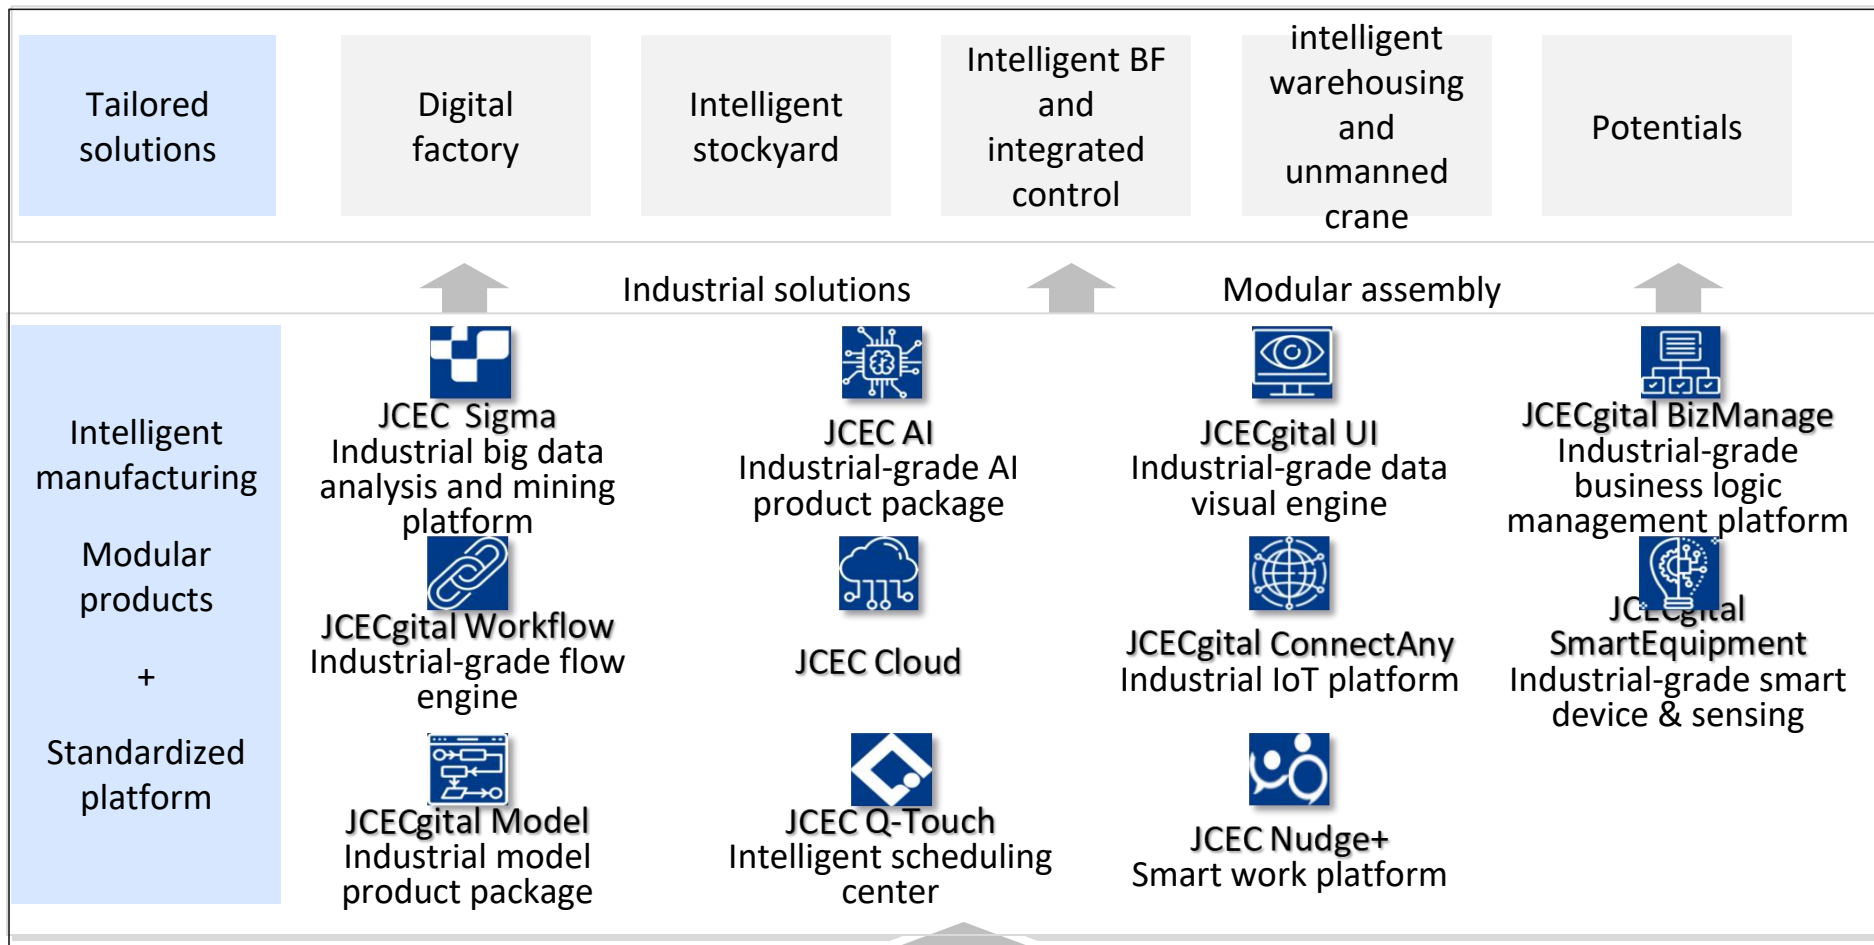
Tailored solutions

Digital factory

Intelligent stockyard

Intelligent BF and integrated control

intelligent warehousing and unmanned crane

Potentials

Industrial solutions

Modular assembly

Intelligent manufacturing

Modular products

+

Standardized platform

JCEC Sigma
Industrial big data analysis and mining platform

JCEC AI
Industrial-grade AI product package

JCECgital UI
Industrial-grade data visual engine

JCECgital BizManage
Industrial-grade business logic management platform

JCECgital Workflow
Industrial-grade flow engine

JCEC Cloud

JCECgital ConnectAny
Industrial IoT platform

JCECgital SmartEquipment
Industrial-grade smart device & sensing

JCECgital Model
Industrial model product package

JCEC Q-Touch
Intelligent scheduling center

JCEC Nudge+
Smart work platform